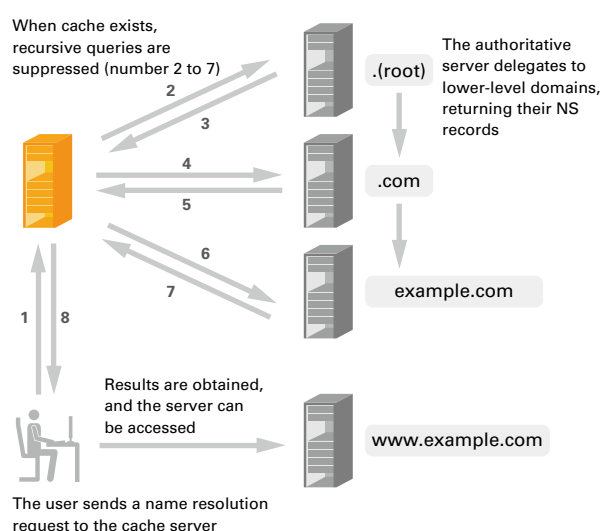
When cache exists, recursive queries are suppressed (number 2 to 7)

The authoritative server delegates to lower-level domains, returning their NS records

.(root)

2

3

4

.com

5

6

7

example.com

1

8

Results are obtained, and the server can be accessed

www.example.com

The user sends a name resolution request to the cache server